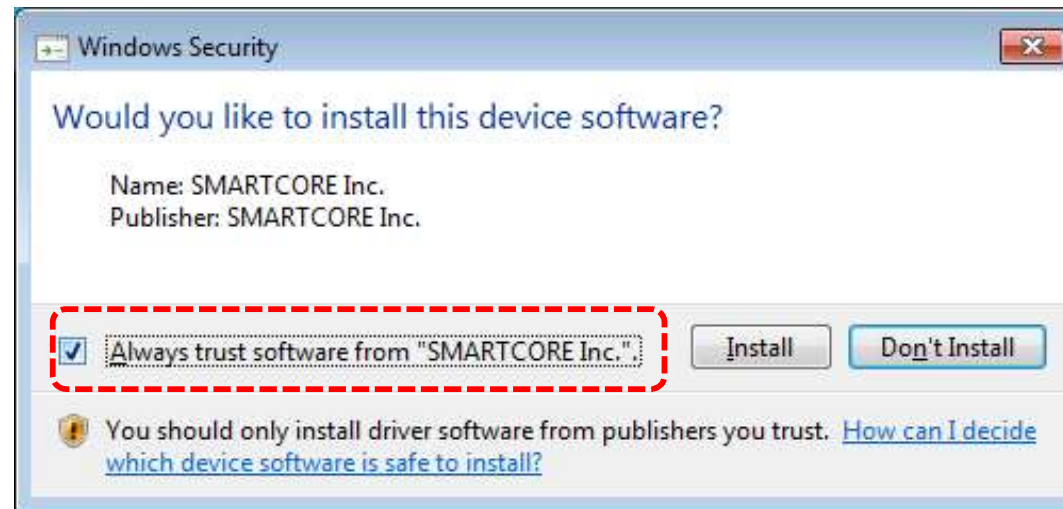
Windows Security

Would you like to install this device software?

Name: SMARTCORE Inc.
Publisher: SMARTCORE Inc.

Always trust software from "SMARTCORE Inc.".

Install

Don't Install

You should only install driver software from publishers you trust. How can I decide which device software is safe to install?